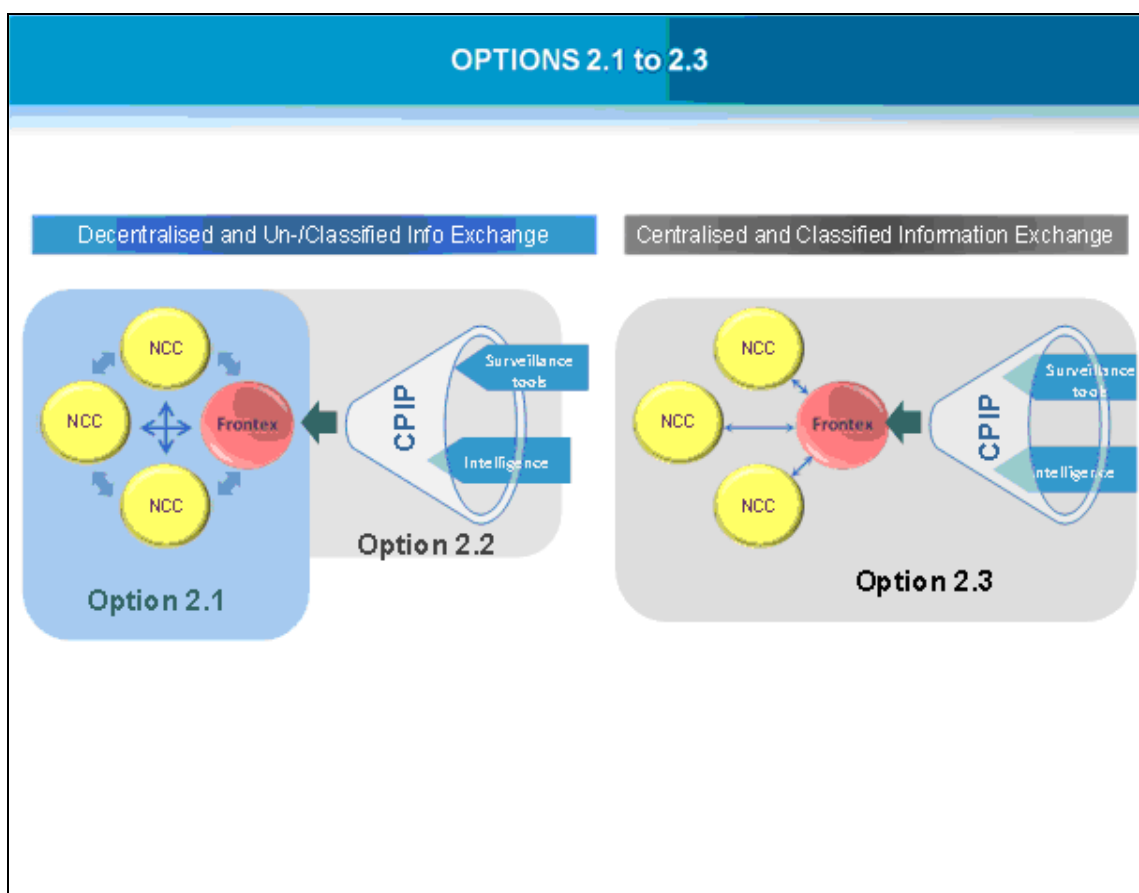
OPTIONS 2.1 to 2.3

Decentralised and Un-/Classified Info Exchange

Centralised and Classified Information Exchange

NCC

NCC

Frontex

NCC

CPIP

Surveillance tools

Intelligence

Option 2.2

Option 2.1

NCC

NCC

Frontex

NCC

CPIP

Surveillance tools

Intelligence

Option 2.3